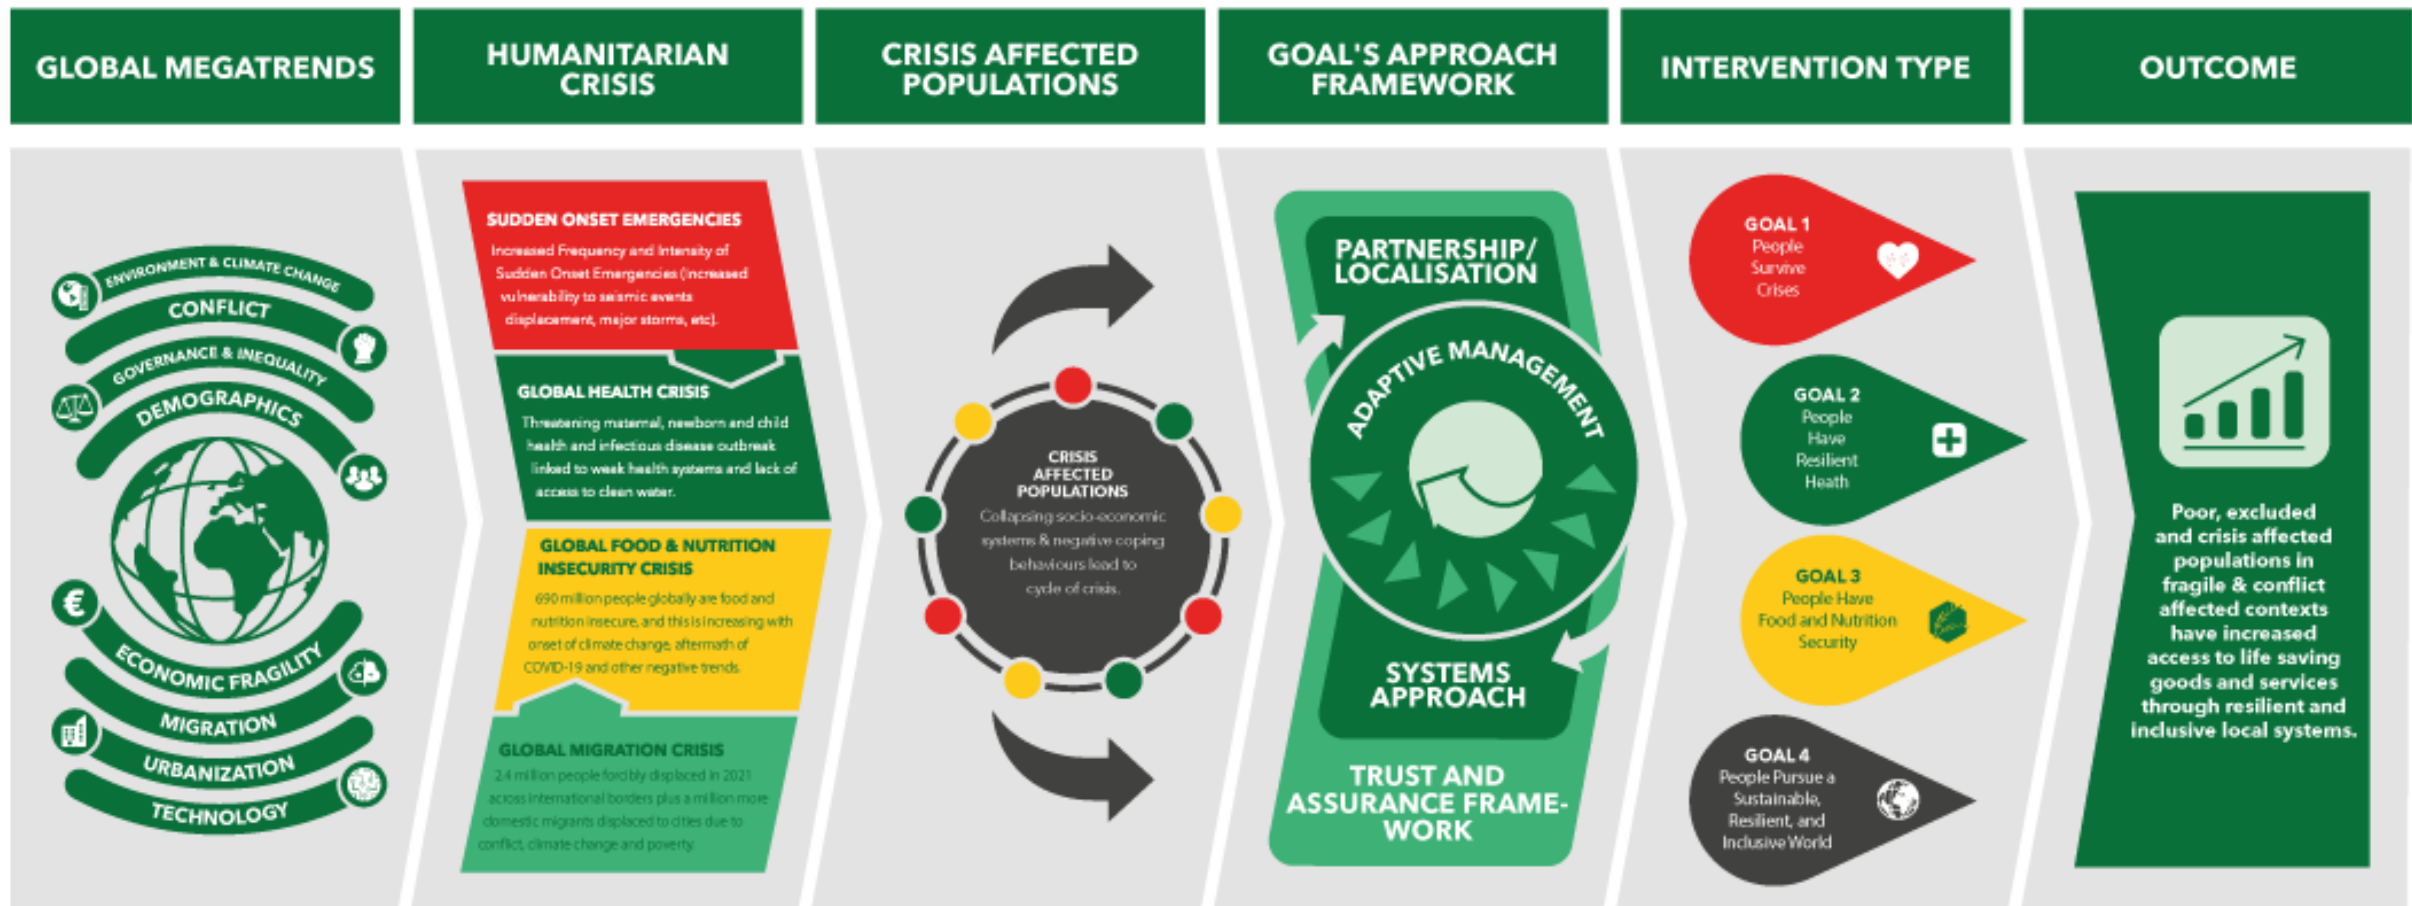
GLOBAL MEGATRENDS

HUMANITARIAN CRISIS

CRISIS AFFECTED POPULATIONS

GOAL'S APPROACH FRAMEWORK

INTERVENTION TYPE

OUTCOME

ENVIRONMENT & CLIMATE CHANGE
CONFLICT
GOVERNANCE & INEQUALITY
DEMOGRAPHICS
ECONOMIC FRAGILITY
MIGRATION
URBANIZATION
TECHNOLOGY

SUDDEN ONSET EMERGENCIES
Increased Frequency and Intensity of Sudden Onset Emergencies (increased vulnerability to seismic events displacement, major storms, etc).

GLOBAL HEALTH CRISIS
Threatening maternal, newborn and child health and infectious disease outbreak linked to weak health systems and lack of access to clean water.

GLOBAL FOOD & NUTRITION INSECURITY CRISIS
690 million people globally are food and nutrition insecure, and this is increasing with onset of climate change, aftermath of COVID-19 and other negative trends.

GLOBAL MIGRATION CRISIS
24 million people forcibly displaced in 2021 across international borders plus a million more domestic migrants displaced to cities due to conflict, climate change and poverty.

CRISIS AFFECTED POPULATIONS
Collapsing socio-economic systems & negative coping behaviours lead to cycle of crisis.

PARTNERSHIP/ LOCALISATION
ADAPTIVE MANAGEMENT
SYSTEMS APPROACH
TRUST AND ASSURANCE FRAMEWORK

GOAL 1
People Survive Crises

GOAL 2
People Have Resilient Heath

GOAL 3
People Have Food and Nutrition Security

GOAL 4
People Pursue a Sustainable, Resilient, and Inclusive World

Poor, excluded and crisis affected populations in fragile & conflict affected contexts have increased access to life saving goods and services through resilient and inclusive local systems.